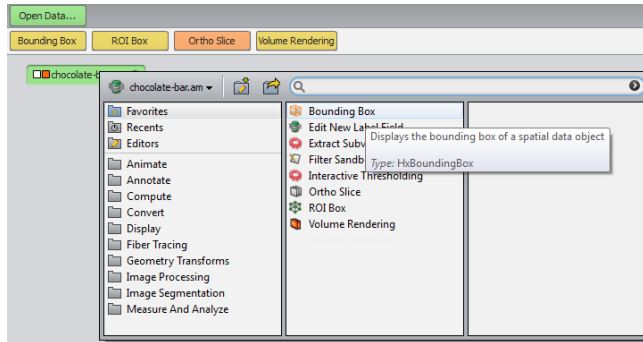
Open Data...

Bounding Box
ROI Box
Ortho Slice
Volume Rendering

chocolate-b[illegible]

chocolate-bar.am

Favorites
Recents
Editors
Animate
Annotate
Compute
Convert
Display
Fiber Tracing
Geometry Transforms
Image Processing
Image Segmentation
Measure And Analyze

Bounding Box
Edit New Label Field
Extract Subv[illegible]
Filter Sandb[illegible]
Interactive Thresholding
Ortho Slice
ROI Box
Volume Rendering

Displays the bounding box of a spatial data object
Type: HxBoundingBox